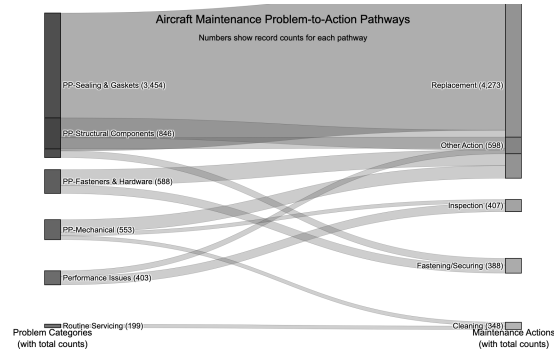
Aircraft Maintenance Problem-to-Action Pathways

Numbers show record counts for each pathway

PP-Sealing & Gaskets (3,454)

PP-Structural Components (846)

PP-Fasteners & Hardware (588)

PP-Mechanical (553)

Performance Issues (403)

Routine Servicing (199)

Problem Categories (with total counts)

Replacement (4,273)

Other Action (598)

Inspection (407)

Fastening/Securing (388)

Cleaning (348)

Maintenance Actions (with total counts)